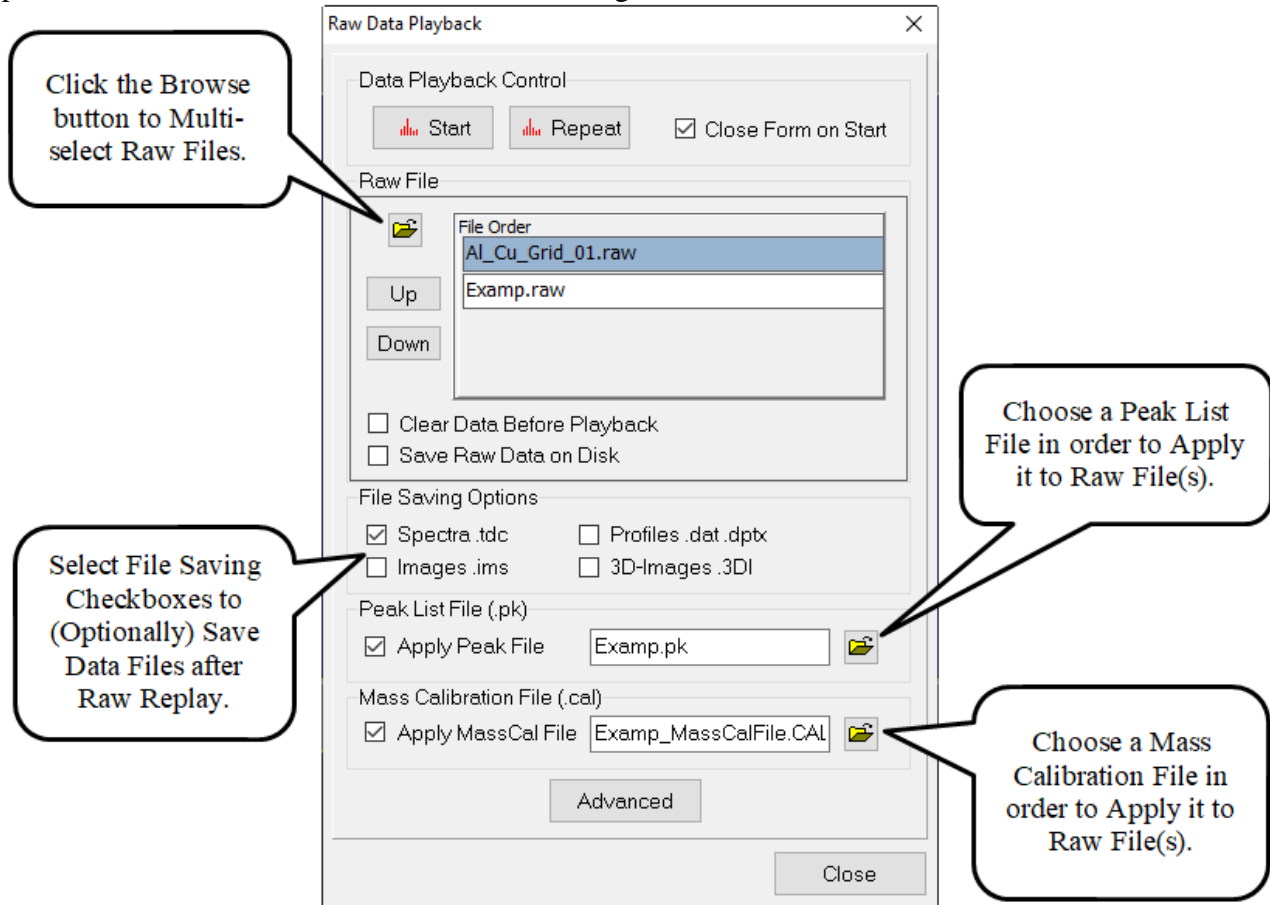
Raw Data Playback

Click the Browse button to Multiselect Raw Files.

Data Playback Control

Start

Repeat

☑ Close Form on Start

Raw File

File Order

Al_Cu_Grid_01.raw

Examp.raw

Up

Down

☐ Clear Data Before Playback

☐ Save Raw Data on Disk

Choose a Peak List File in order to Apply it to Raw File(s).

File Saving Options

☑ Spectra .tdc

☐ Profiles .dat .dptx

☐ Images .ims

☐ 3D-Images .3DI

Select File Saving Checkboxes to (Optionally) Save Data Files after Raw Replay.

Peak List File (.pk)

☑ Apply Peak File

Examp.pk

Mass Calibration File (.cal)

☑ Apply MassCal File

Examp_MassCalFile.CAL

Choose a Mass Calibration File in order to Apply it to Raw File(s).

Advanced

Close